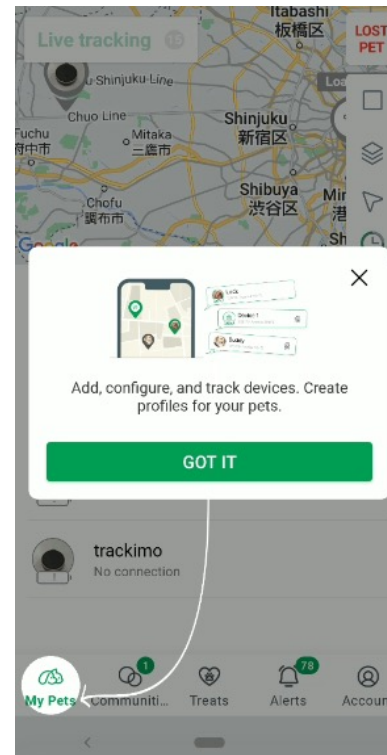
Live tracking 15

Itabashi
板橋区

LOST PET

u-Shinjuku-Line

Chuo Line

Fuchu
府中市

Mitaka
三鷹市

Shinjuku
新宿区

Chofu
調布市

Shibuya
渋谷区

Mir
港

Sh

Google

Loa

Luck

Device 1

Buddy

Add, configure, and track devices. Create profiles for your pets.

GOT IT

trackimo
No connection

My Pets

1
Communiti...

Treats

78
Alerts

Accoun